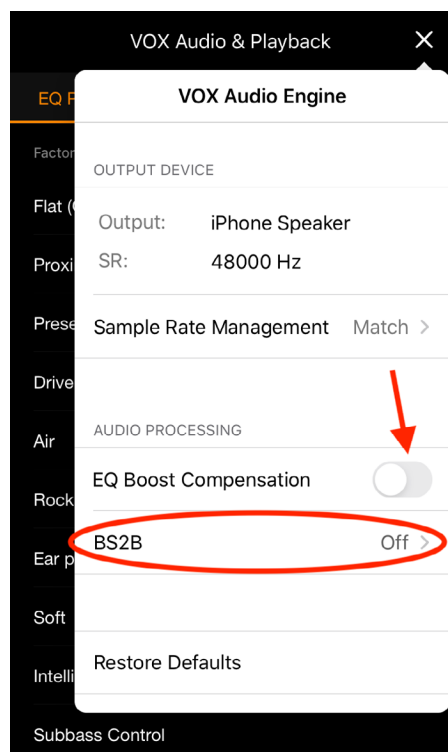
VOX Audio & Playback

EQ P

Factor

Flat (

Proxi

Prese

Drive

Air

Rock

Ear p

Soft

Intelli

Subbass Control

VOX Audio Engine

OUTPUT DEVICE

Output: iPhone Speaker

SR: 48000 Hz

Sample Rate Management Match

AUDIO PROCESSING

EQ Boost Compensation

BS2B Off

Restore Defaults